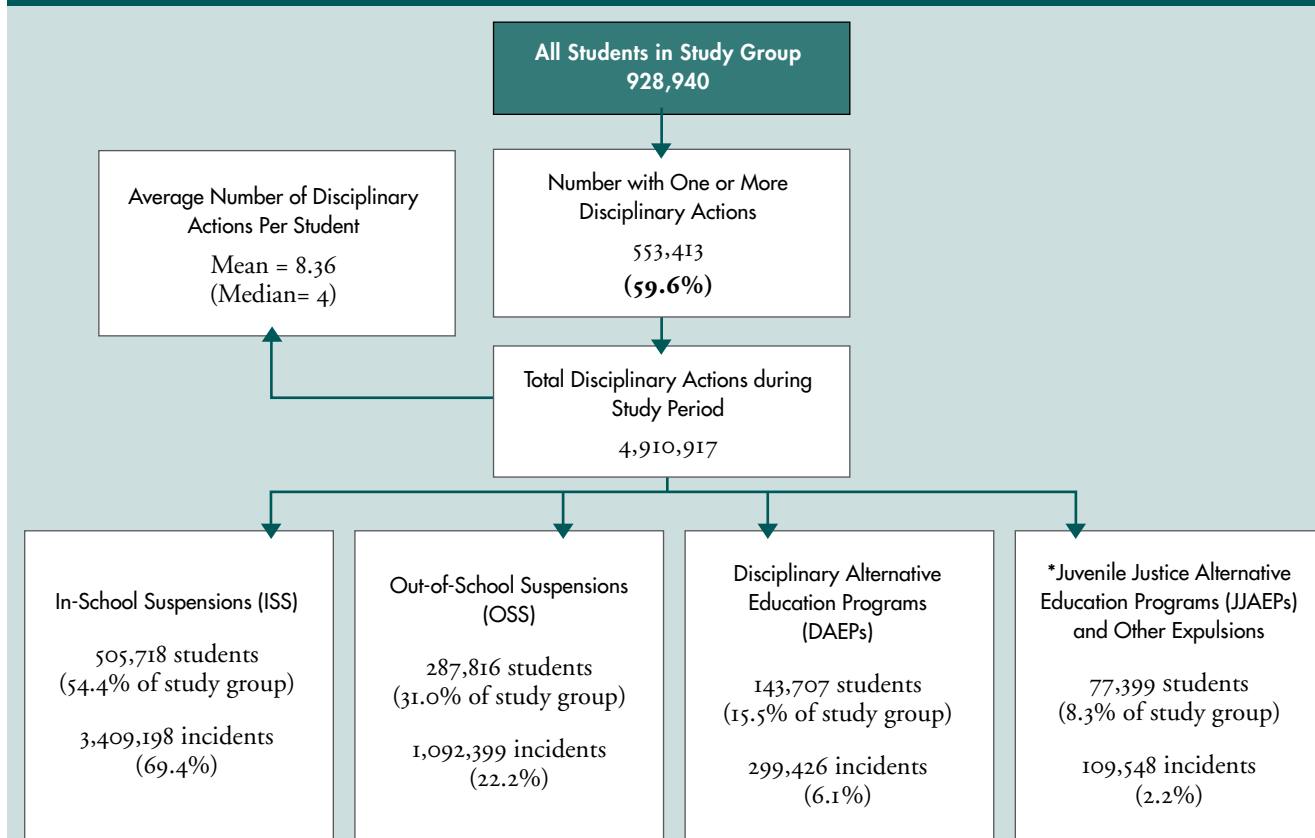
All Students in Study Group
928,940

Average Number of Disciplinary Actions Per Student
Mean = 8.36
(Median= 4)

Number with One or More Disciplinary Actions
553,413
(59.6%)

Total Disciplinary Actions during Study Period
4,910,917

In-School Suspensions (ISS)
505,718 students
(54.4% of study group)
3,409,198 incidents
(69.4%)

Out-of-School Suspensions (OSS)
287,816 students
(31.0% of study group)
1,092,399 incidents
(22.2%)

Disciplinary Alternative Education Programs (DAEPs)
143,707 students
(15.5% of study group)
299,426 incidents
(6.1%)

*Juvenile Justice Alternative Education Programs (JJAEPs) and Other Expulsions
77,399 students
(8.3% of study group)
109,548 incidents
(2.2%)